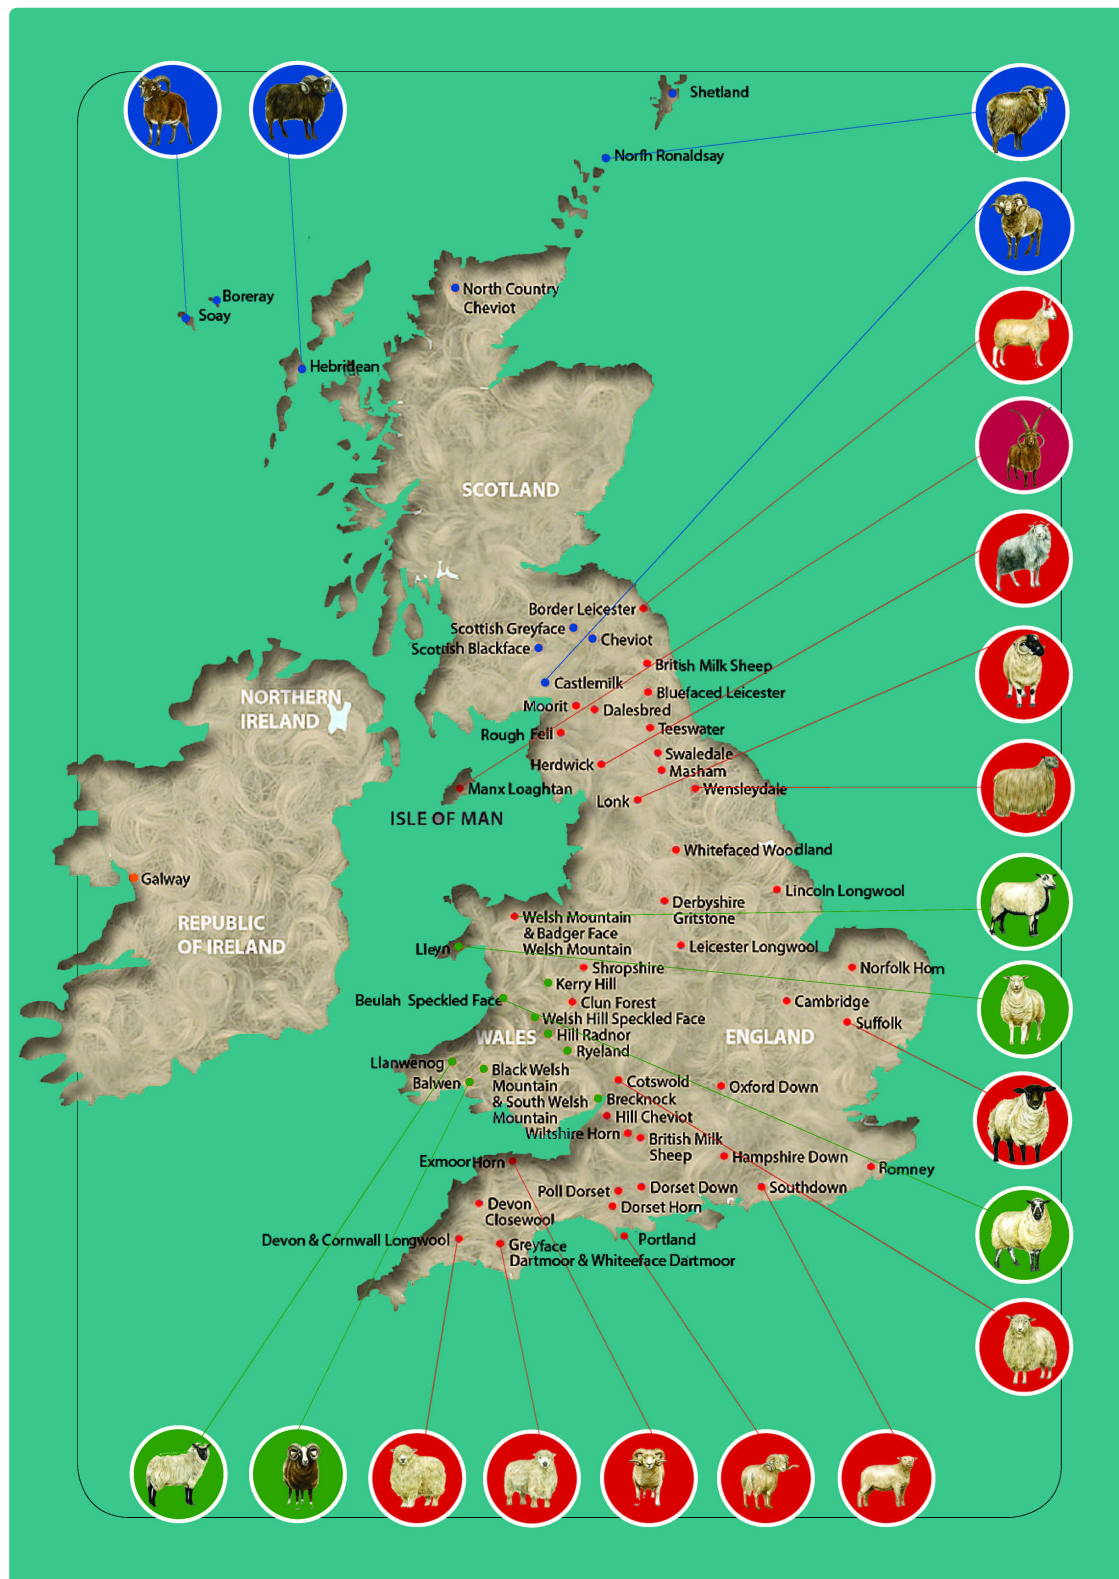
Shetland

North Ronaldsay

North Country Cheviot

Boreray

Soay

Hebridean

SCOTLAND

Border Leicester

Scottish Greyface

Scottish Blackface

Cheviot

British Milk Sheep

Castlemilk Moorit

Bluefaced Leicester

Dalesbred

Rough Fell

Teeswater

Herdwick

Swaledale

Masham

Manx Loaghtan

Lonk

Wensleydale

NORTHERN IRELAND

ISLE OF MAN

Galway

REPUBLIC OF IRELAND

Whitefaced Woodland

Lincoln Longwool

Derbyshire Gritstone

Welsh Mountain & Badger Face Welsh Mountain

Lleyn

Leicester Longwool

Shropshire

Norfolk Horn

Kerry Hill

Beulah Speckled Face

Clun Forest

Cambridge

Welsh Hill Speckled Face

Suffolk

WALES

Hill Radnor

ENGLAND

Ryeland

Llanwenog

Balwen

Black Welsh Mountain & South Welsh Mountain

Cotswold

Oxford Down

Brecknock Hill Cheviot

Wiltshire Horn

British Milk Sheep

Exmoor Horn

Hampshire Down

Romney

Poll Dorset

Dorset Down

Southdown

Devon Closewool

Dorset Horn

Devon & Cornwall Longwool

Greyface Dartmoor & Whiteface Dartmoor

Portland